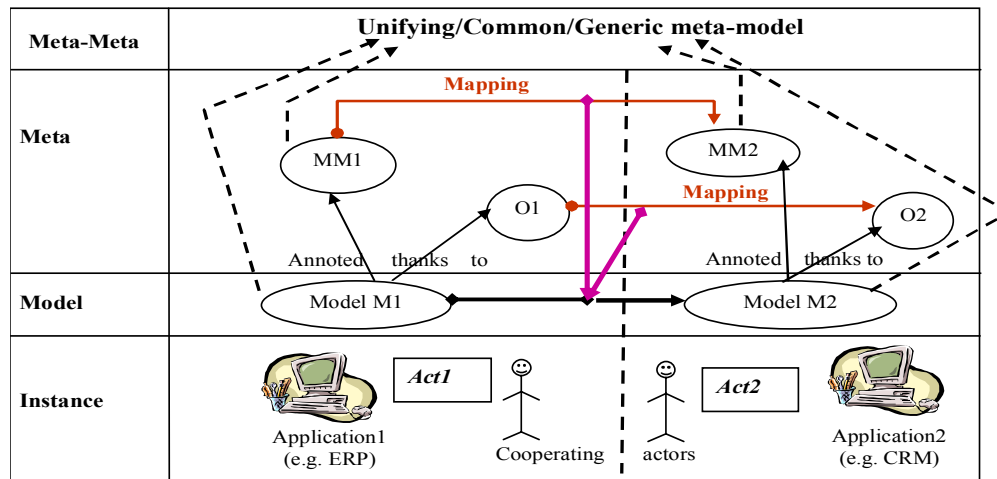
| Meta-Meta | Unifying/Common/Generic meta-model |
|---|---|
| Meta | Mapping MM1 MM2 O1 Mapping O2 Annoted thanks to Annoted thanks to |
| Model | Model M1 Model M2 |
| Instance | Act1 Act2 Application1 (e.g. ERP) Cooperating actors Application2 (e.g. CRM) |